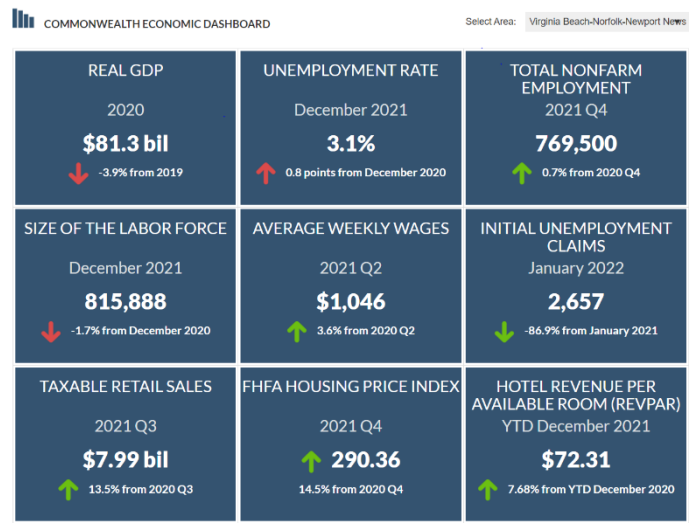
COMMONWEALTH ECONOMIC DASHBOARD

Select Area: Virginia Beach-Norfolk-Newport News

REAL GDP
2020
$81.3 bil
-3.9% from 2019

UNEMPLOYMENT RATE
December 2021
3.1%
0.8 points from December 2020

TOTAL NONFARM EMPLOYMENT
2021 Q4
769,500
0.7% from 2020 Q4

SIZE OF THE LABOR FORCE
December 2021
815,888
-1.7% from December 2020

AVERAGE WEEKLY WAGES
2021 Q2
$1,046
3.6% from 2020 Q2

INITIAL UNEMPLOYMENT CLAIMS
January 2022
2,657
-86.9% from January 2021

TAXABLE RETAIL SALES
2021 Q3
$7.99 bil
13.5% from 2020 Q3

FHFA HOUSING PRICE INDEX
2021 Q4
290.36
14.5% from 2020 Q4

HOTEL REVENUE PER AVAILABLE ROOM (REVPAR)
YTD December 2021
$72.31
7.68% from YTD December 2020